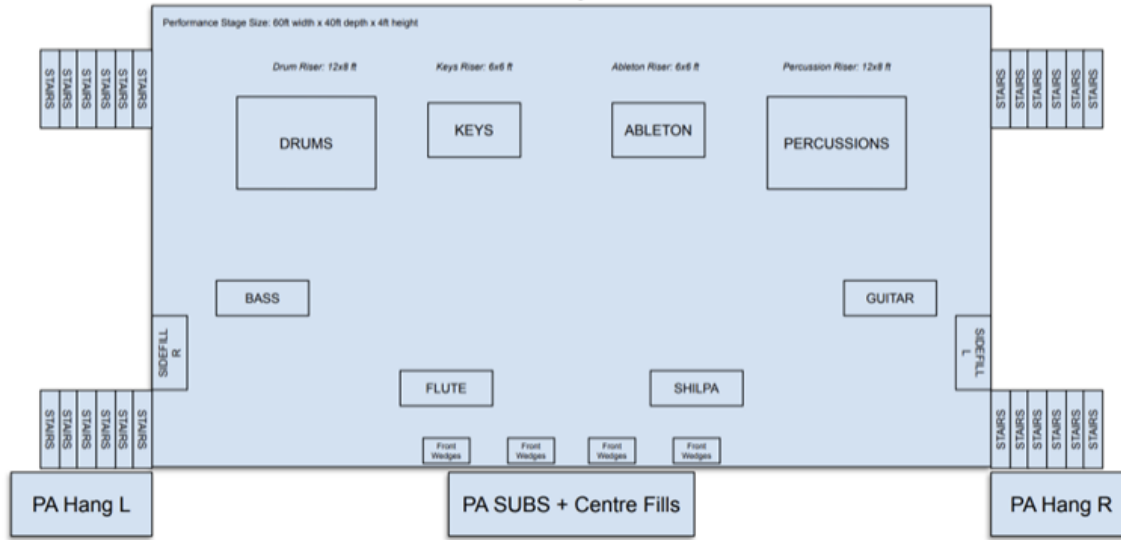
Performance Stage Size: 60ft width x 40ft depth x 4ft height

STAIRS STAIRS STAIRS STAIRS STAIRS STAIRS

STAIRS STAIRS STAIRS STAIRS STAIRS STAIRS

Drum Riser: 12x8 ft

Keys Riser: 6x6 ft

Ableton Riser: 6x6 ft

Percussion Riser: 12x8 ft

DRUMS

KEYS

ABLETON

PERCUSSIONS

BASS

GUITAR

SIDEFILL R

SIDEFILL L

FLUTE

SHILPA

STAIRS STAIRS STAIRS STAIRS STAIRS STAIRS

STAIRS STAIRS STAIRS STAIRS STAIRS STAIRS

Front Wedges

Front Wedges

Front Wedges

Front Wedges

PA Hang L

PA SUBS + Centre Fills

PA Hang R